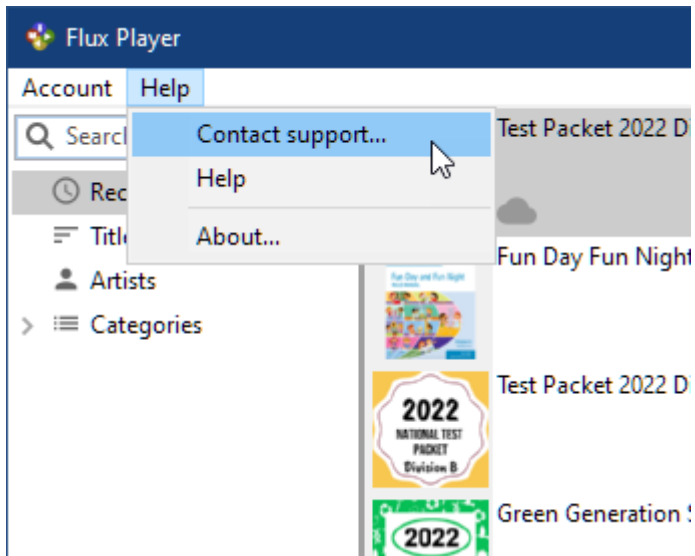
Flux Player

Account Help

Searcl

Rec

Title

Artists

Categories

Contact support...

Help

About...

Test Packet 2022 D

Fun Day Fun Night

Fun Day and Fun Night

Test Packet 2022 D

2022

NATIONAL TEST PACKET

Division B

Green Generation S

2022